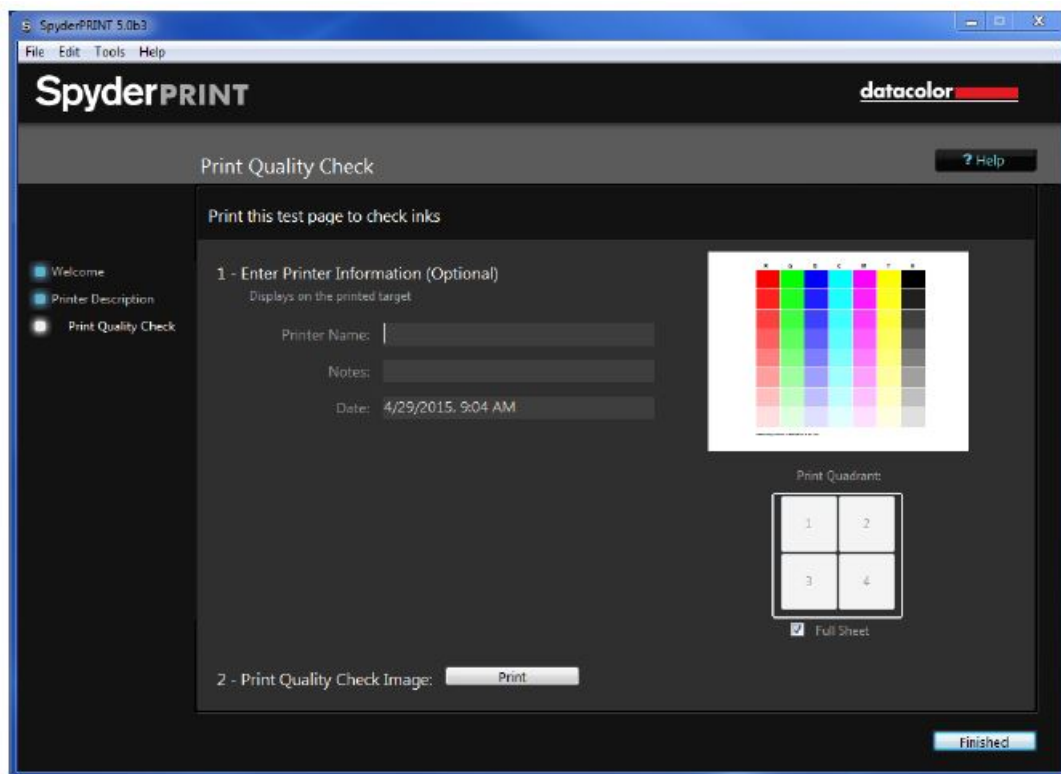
S SpyderPRINT 5.0b3

File Edit Tools Help

SpyderPRINT

datacolor

Print Quality Check

? Help

Print this test page to check inks

Welcome

Printer Description

Print Quality Check

1 - Enter Printer Information (Optional)

Displays on the printed target

Printer Name:

Notes:

Date: 4/29/2015, 9:04 AM

Print Quadrant:

| 1 | 2 |
|---|---|
| 3 | 4 |

Full Sheet

2 - Print Quality Check Image:

Print

Finished